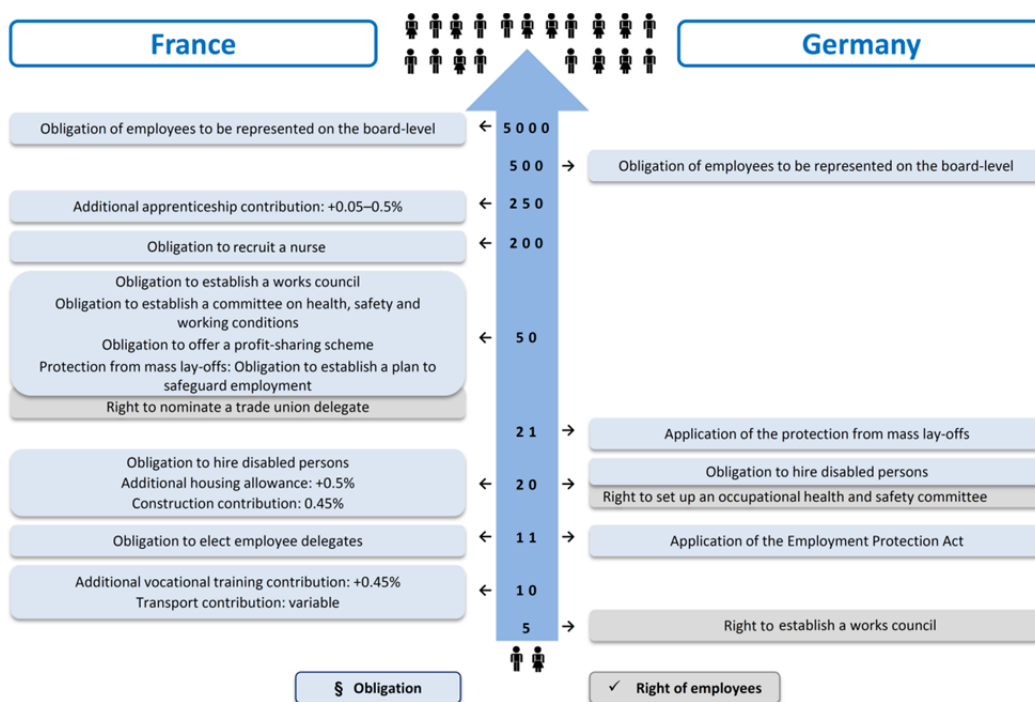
France

Germany

Obligation of employees to be represented on the board-level ← 5000

500 → Obligation of employees to be represented on the board-level

Additional apprenticeship contribution: +0.05–0.5% ← 250

Obligation to recruit a nurse ← 200

Obligation to establish a works council
Obligation to establish a committee on health, safety and working conditions
Obligation to offer a profit-sharing scheme
Protection from mass lay-offs: Obligation to establish a plan to safeguard employment ← 50

Right to nominate a trade union delegate

21 → Application of the protection from mass lay-offs

Obligation to hire disabled persons
Additional housing allowance: +0.5%
Construction contribution: 0.45% ← 20 → Obligation to hire disabled persons

Right to set up an occupational health and safety committee

Obligation to elect employee delegates ← 11 → Application of the Employment Protection Act

Additional vocational training contribution: +0.45%
Transport contribution: variable ← 10

5 → Right to establish a works council

§ Obligation

✓ Right of employees